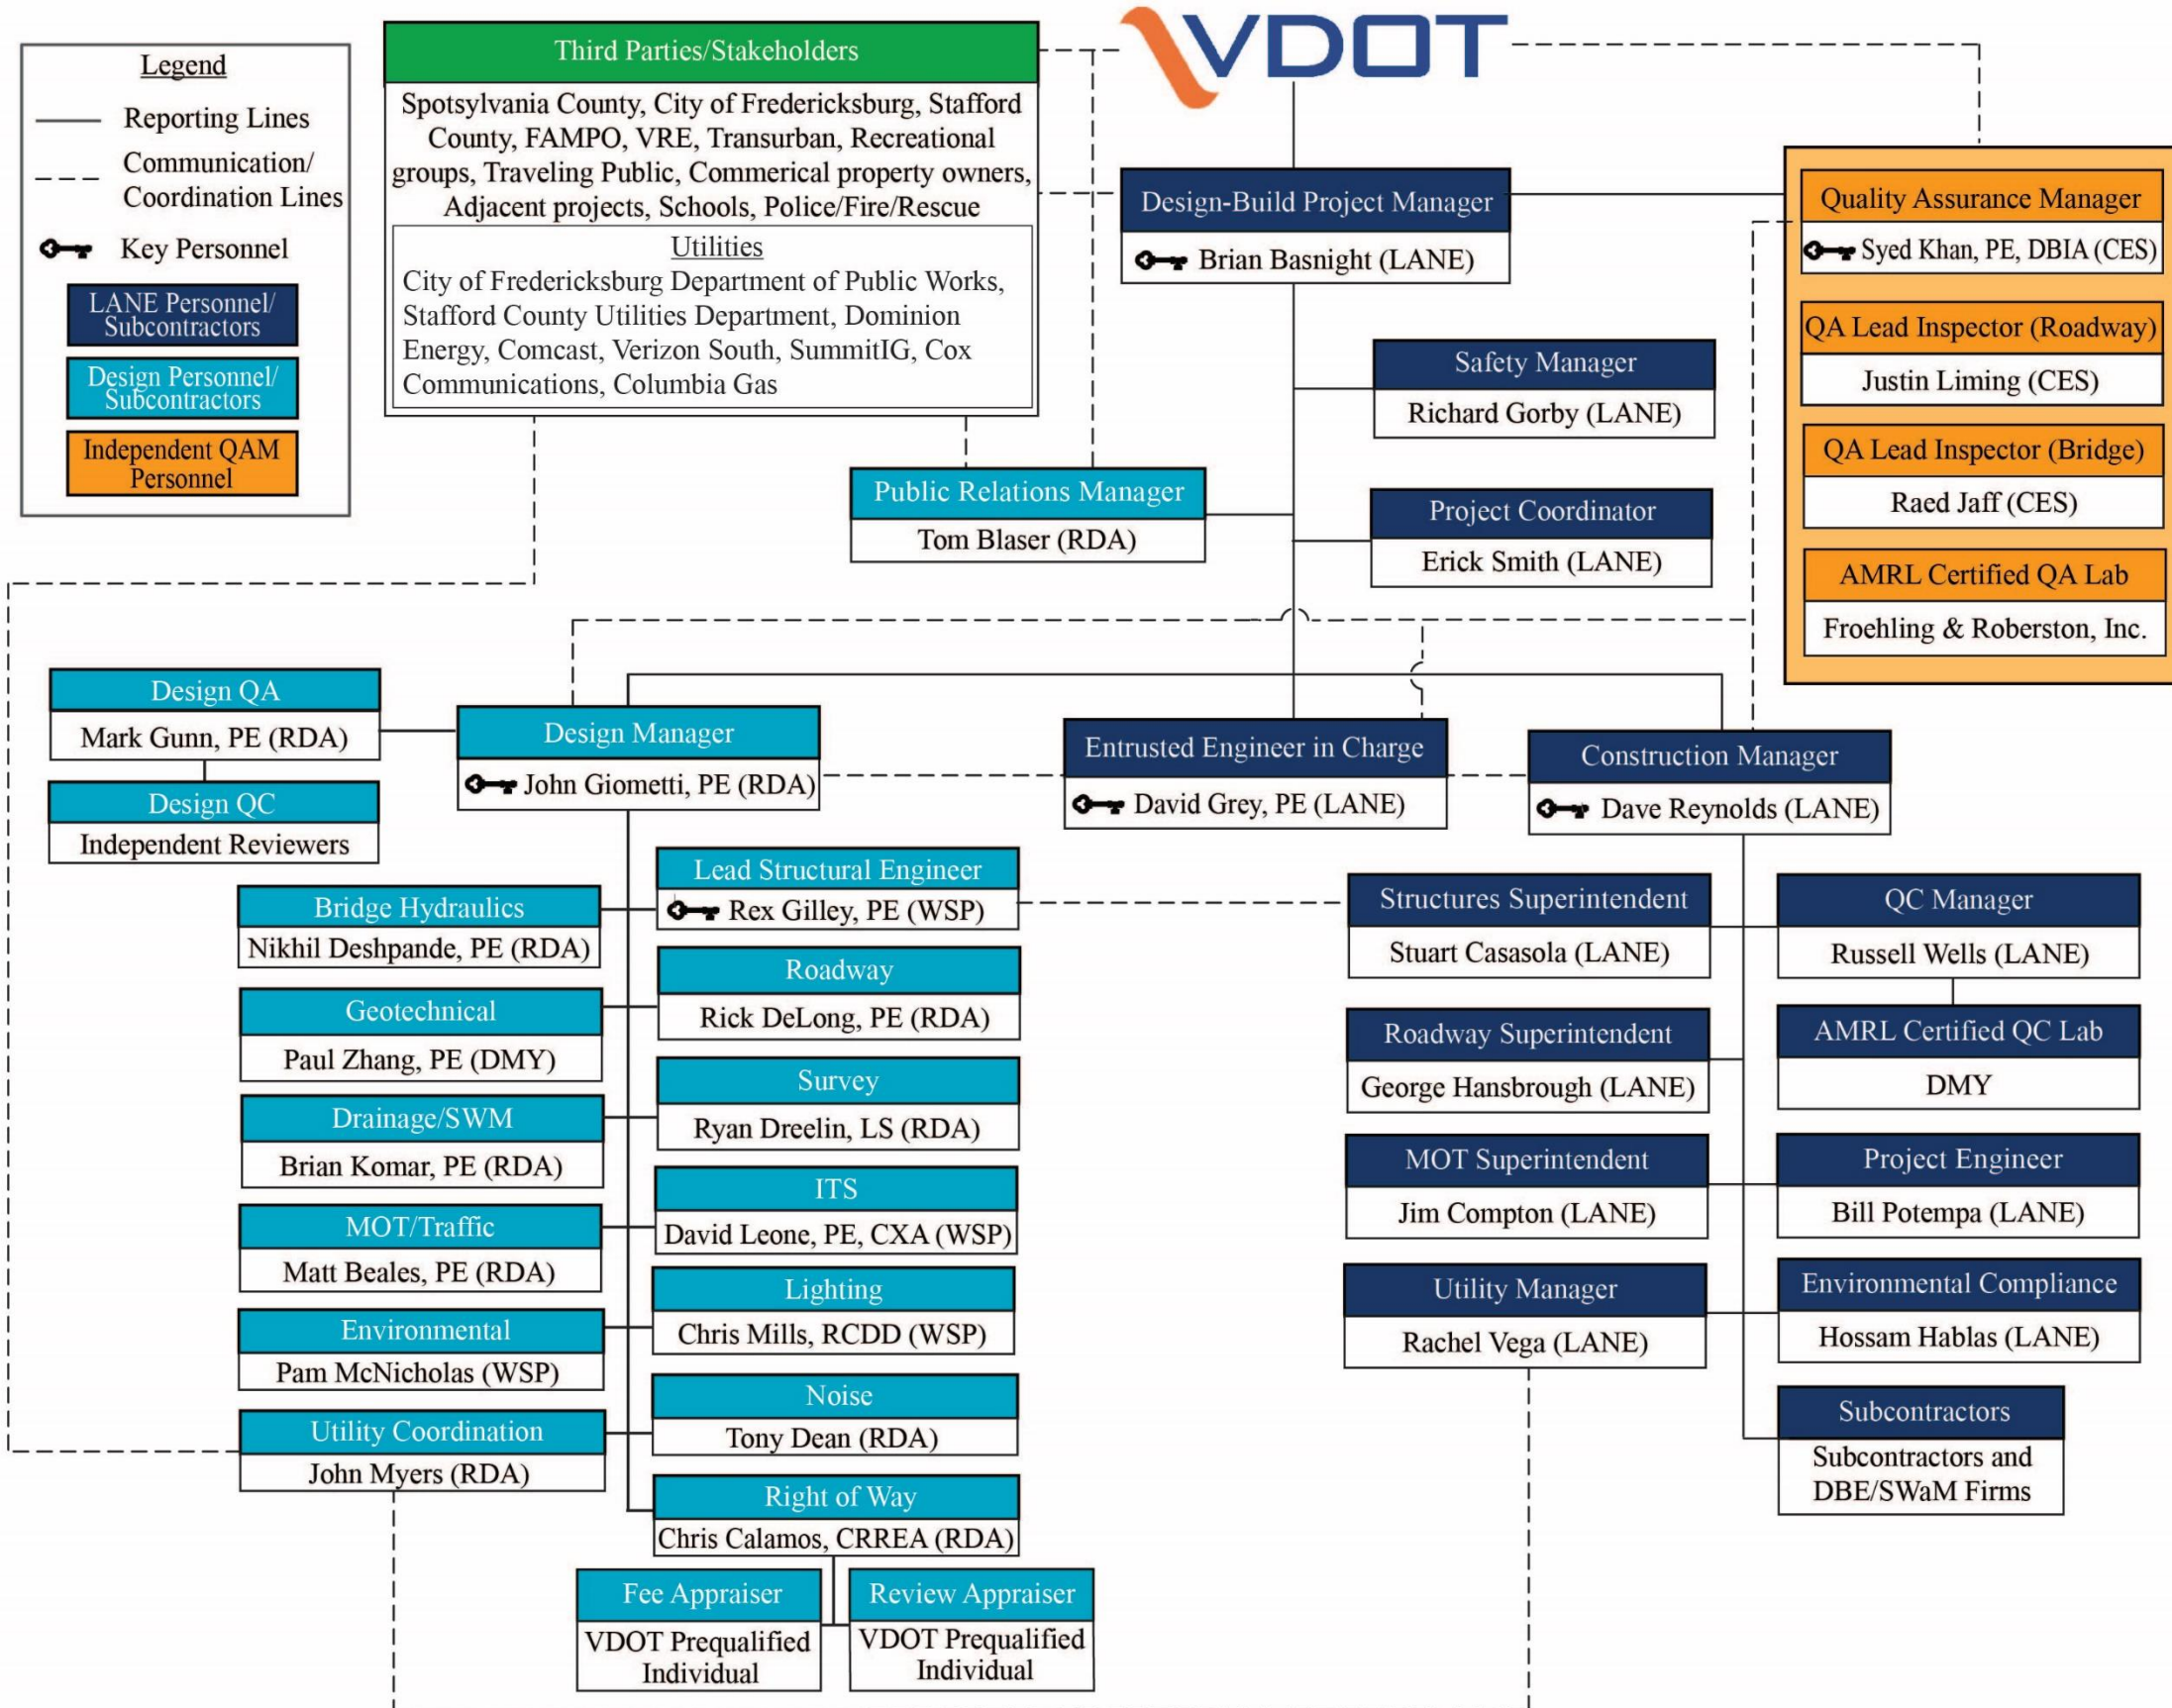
Legend
Reporting Lines
Communication/ Coordination Lines
Key Personnel
LANE Personnel/ Subcontractors
Design Personnel/ Subcontractors
Independent QAM Personnel

Third Parties/Stakeholders
Spotsylvania County, City of Fredericksburg, Stafford County, FAMPO, VRE, Transurban, Recreational groups, Traveling Public, Commerical property owners, Adjacent projects, Schools, Police/Fire/Rescue
Utilities
City of Fredericksburg Department of Public Works, Stafford County Utilities Department, Dominion Energy, Comcast, Verizon South, SummitIG, Cox Communications, Columbia Gas

VDOT

Design-Build Project Manager
Brian Basnight (LANE)

Quality Assurance Manager
Syed Khan, PE, DBIA (CES)
QA Lead Inspector (Roadway)
Justin Liming (CES)
QA Lead Inspector (Bridge)
Raed Jaff (CES)
AMRL Certified QA Lab
Froehling & Roberston, Inc.

Safety Manager
Richard Gorby (LANE)
Public Relations Manager
Tom Blaser (RDA)
Project Coordinator
Erick Smith (LANE)

Design QA
Mark Gunn, PE (RDA)
Design QC
Independent Reviewers
Design Manager
John Giometti, PE (RDA)
Entrusted Engineer in Charge
David Grey, PE (LANE)
Construction Manager
Dave Reynolds (LANE)

Lead Structural Engineer
Rex Gilley, PE (WSP)
Bridge Hydraulics
Nikhil Deshpande, PE (RDA)
Roadway
Rick DeLong, PE (RDA)
Geotechnical
Paul Zhang, PE (DMY)
Survey
Ryan Dreelin, LS (RDA)
Drainage/SWM
Brian Komar, PE (RDA)
ITS
David Leone, PE, CXA (WSP)
MOT/Traffic
Matt Beales, PE (RDA)
Lighting
Chris Mills, RCDD (WSP)
Environmental
Pam McNicholas (WSP)
Noise
Tony Dean (RDA)
Utility Coordination
John Myers (RDA)
Right of Way
Chris Calamos, CRREA (RDA)
Fee Appraiser
VDOT Prequalified Individual
Review Appraiser
VDOT Prequalified Individual

Structures Superintendent
Stuart Casasola (LANE)
QC Manager
Russell Wells (LANE)
Roadway Superintendent
George Hansbrough (LANE)
AMRL Certified QC Lab
DMY
MOT Superintendent
Jim Compton (LANE)
Project Engineer
Bill Potempa (LANE)
Utility Manager
Rachel Vega (LANE)
Environmental Compliance
Hossam Hablas (LANE)
Subcontractors
Subcontractors and DBE/SWaM Firms